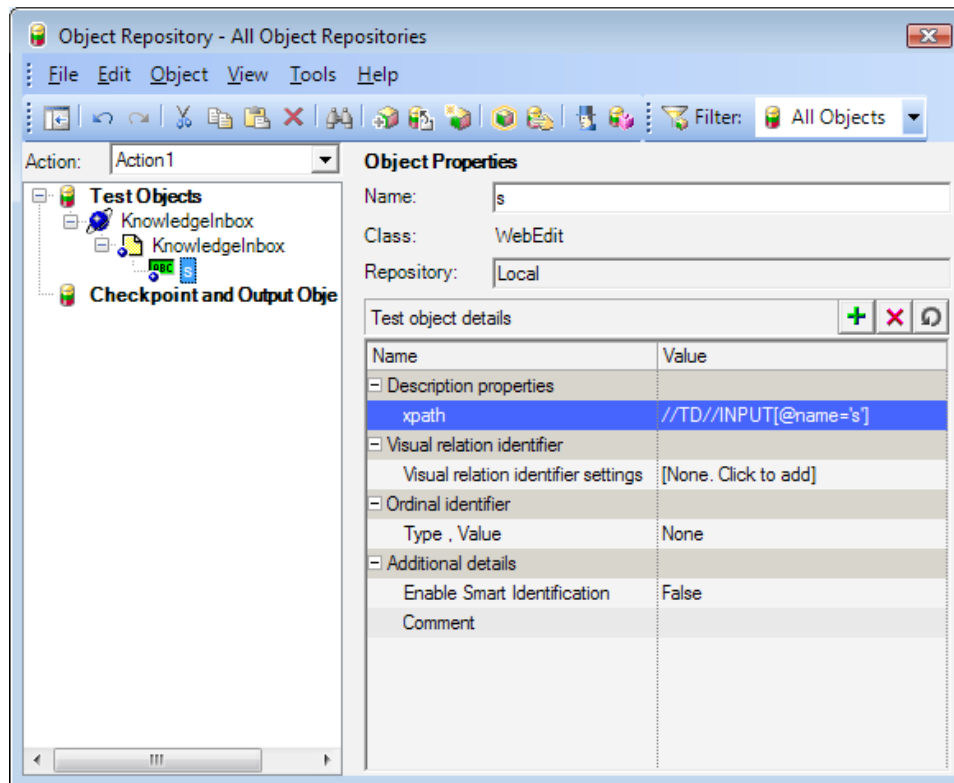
Object Repository - All Object Repositories

File Edit Object View Tools Help

Filter: All Objects

Action: Action1

Test Objects
KnowledgeInbox
KnowledgeInbox
s
Checkpoint and Output Obje

Object Properties

Name: s

Class: WebEdit

Repository: Local

Test object details

| Name | Value |
|---|---|
| Description properties | |
| xpath | //TD//INPUT[@name='s'] |
| Visual relation identifier | |
| Visual relation identifier settings | [None. Click to add] |
| Ordinal identifier | |
| Type , Value | None |
| Additional details | |
| Enable Smart Identification | False |
| Comment | |